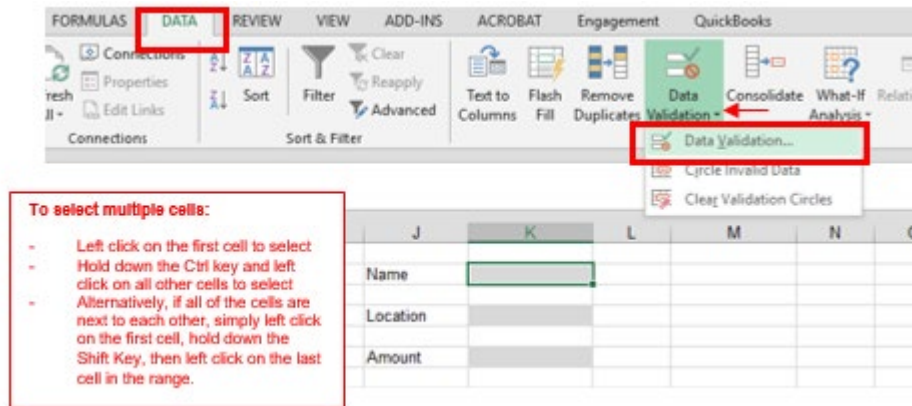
FORMULAS DATA REVIEW VIEW ADD-INS ACROBAT Engagement QuickBooks

Connections
Properties
resh
Edit Links
Connections

Sort
Filter
Clear
Reapply
Advanced
Sort & Filter

Text to Columns
Flash Fill
Remove Duplicates
Data Validation
Consolidate
What-If Analysis
Relati

Data Validation...
Circle Invalid Data
Clear Validation Circles

To select multiple cells:

- Left click on the first cell to select
- Hold down the Ctrl key and left click on all other cells to select
- Alternatively, if all of the cells are next to each other, simply left click on the first cell, hold down the Shift Key, then left click on the last cell in the range.

J K L M N

Name
Location
Amount